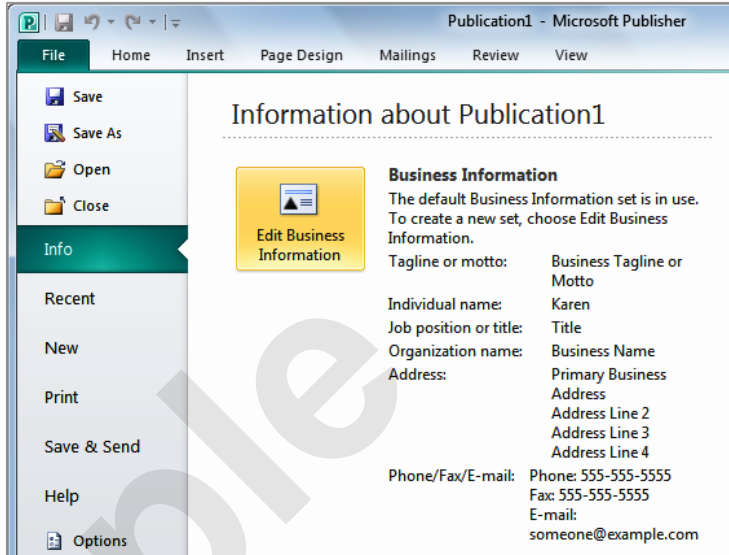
Publication1 - Microsoft Publisher

File Home Insert Page Design Mailings Review View

Save
Save As
Open
Close
Info
Recent
New
Print
Save & Send
Help
Options

Information about Publication1

Edit Business Information

Business Information
The default Business Information set is in use. To create a new set, choose Edit Business Information.

| | |
|---|---|
| Tagline or motto: | Business Tagline or Motto |
| Individual name: | Karen |
| Job position or title: | Title |
| Organization name: | Business Name |
| Address: | Primary Business Address<br>Address Line 2<br>Address Line 3<br>Address Line 4 |
| Phone/Fax/E-mail: | Phone: 555-555-5555<br>Fax: 555-555-5555<br>E-mail: someone@example.com |

ple